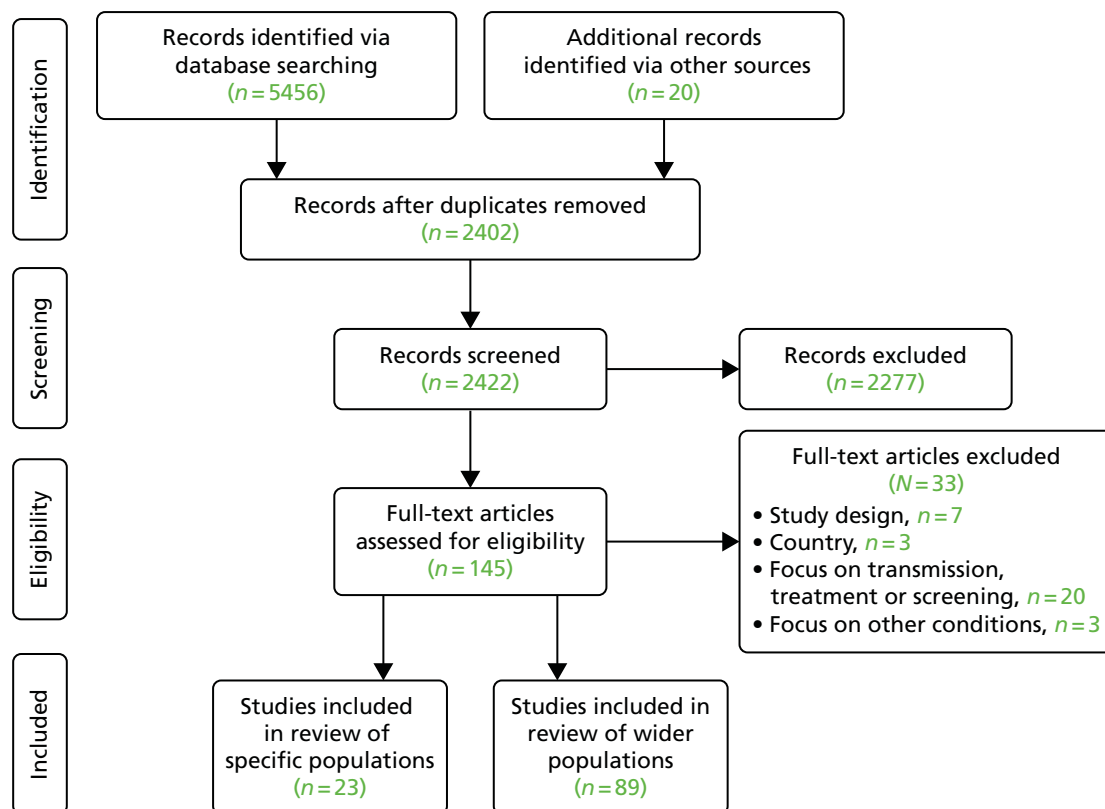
Identification

Records identified via database searching ($n = 5456$)

Additional records identified via other sources ($n = 20$)

Records after duplicates removed ($n = 2402$)

Screening

Records screened ($n = 2422$)

Records excluded ($n = 2277$)

Eligibility

Full-text articles assessed for eligibility ($n = 145$)

Full-text articles excluded ($N = 33$)
• Study design, $n = 7$
• Country, $n = 3$
• Focus on transmission, treatment or screening, $n = 20$
• Focus on other conditions, $n = 3$

Included

Studies included in review of specific populations ($n = 23$)

Studies included in review of wider populations ($n = 89$)